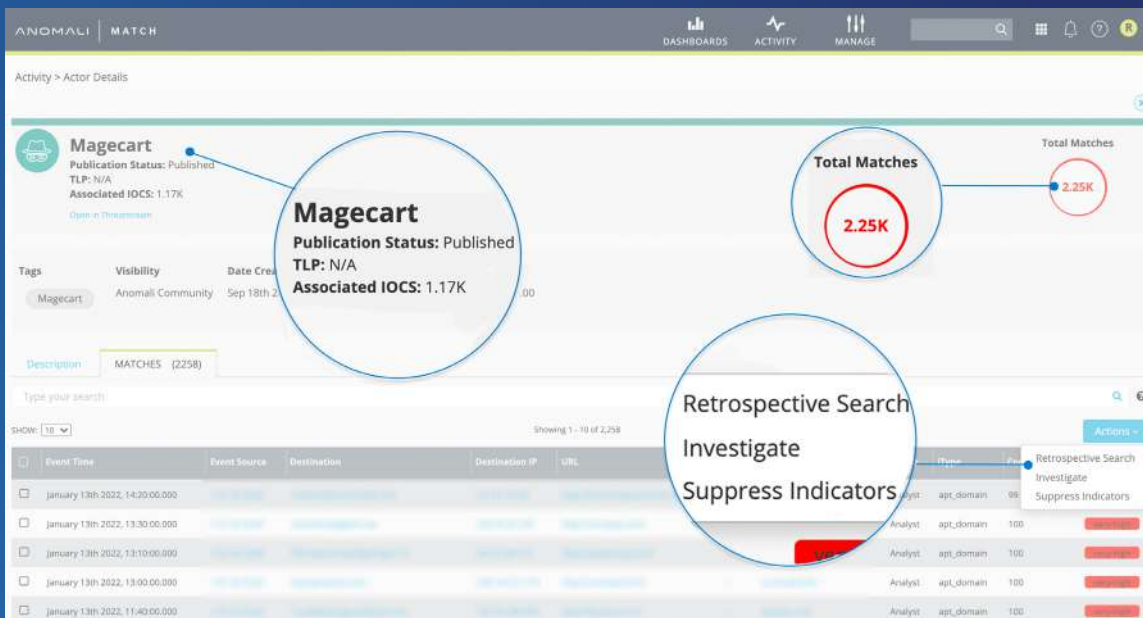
ANOMALI | MATCH

DASHBOARDS ACTIVITY MANAGE

Activity > Actor Details

Magecart
Publication Status: Published
TLP: N/A
Associated IOCS: 1.17K
Open in ThreatStream

Magecart
Publication Status: Published
TLP: N/A
Associated IOCS: 1.17K

Total Matches
2.25K

Total Matches
2.25K

Tags
Magecart

Visibility
Anomali Community

Date Cre
Sep 18th 2

.00

Description MATCHES (2258)

Type your search

SHOW: 10

Showing 1 - 10 of 2,258

Retrospective Search
Investigate
Suppress Indicators

Actions

Retrospective Search
Investigate
Suppress Indicators

| | Event Time | Event Source | Destination | Destination IP | URL | | | IType | |
|---|---|---|---|---|---|---|---|---|---|
| | January 13th 2022, 14:20:00.000 | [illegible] | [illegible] | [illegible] | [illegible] | | Analyst | apt_domain | 99 |
| | January 13th 2022, 13:30:00.000 | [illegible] | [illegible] | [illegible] | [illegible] | | Analyst | apt_domain | 100 |
| | January 13th 2022, 13:10:00.000 | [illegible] | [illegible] | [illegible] | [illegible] | | Analyst | apt_domain | 100 |
| | January 13th 2022, 13:00:00.000 | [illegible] | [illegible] | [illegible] | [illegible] | | Analyst | apt_domain | 100 |
| | January 13th 2022, 11:40:00.000 | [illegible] | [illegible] | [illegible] | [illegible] | | Analyst | apt_domain | 100 |